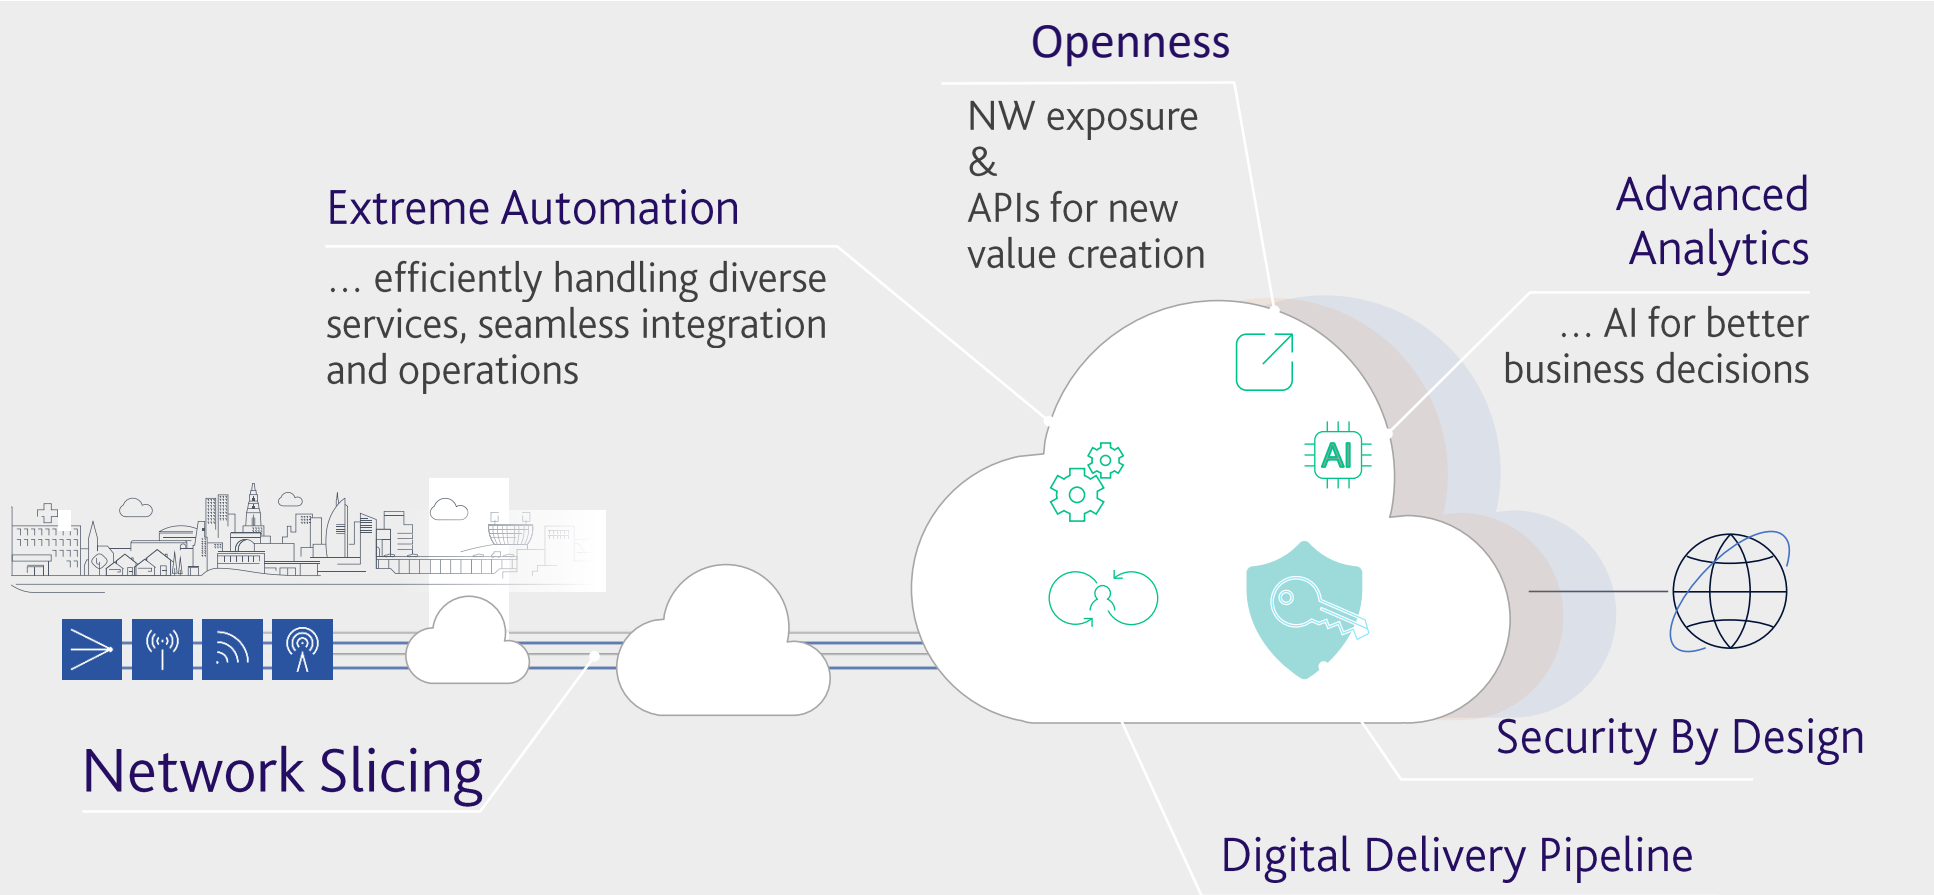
Openness

NW exposure
&
APIs for new value creation

Extreme Automation

… efficiently handling diverse services, seamless integration and operations

Advanced Analytics

… AI for better business decisions

AI

Network Slicing

Security By Design

Digital Delivery Pipeline